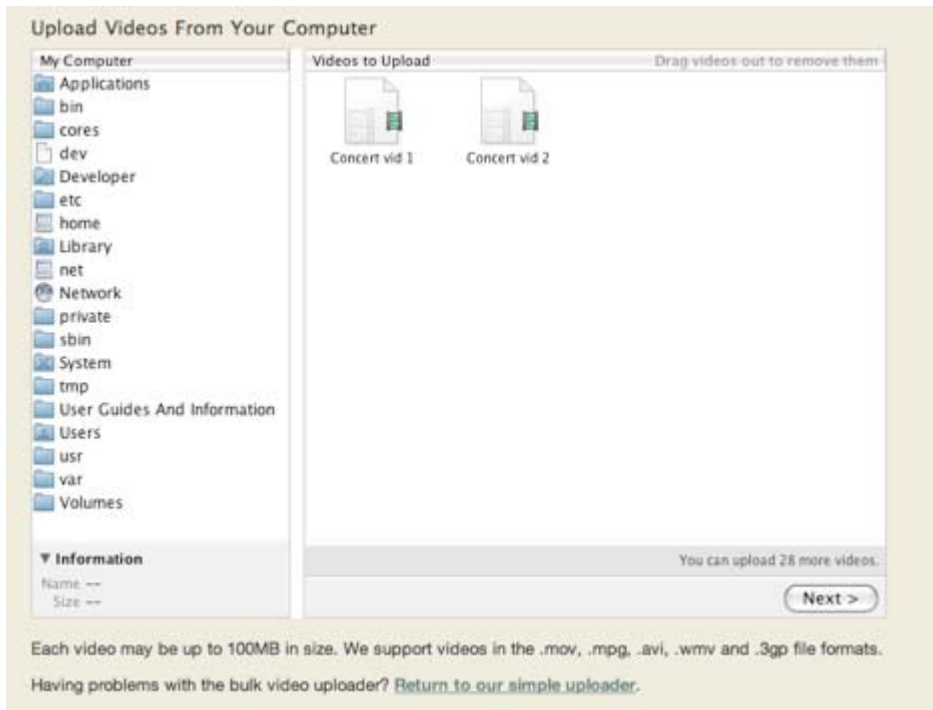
Upload Videos From Your Computer

My Computer

Applications
bin
cores
dev
Developer
etc
home
Library
net
Network
private
sbin
System
tmp
User Guides And Information
Users
usr
var
Volumes

▼ Information

Name --
Size --

Videos to Upload

Drag videos out to remove them

Concert vid 1

Concert vid 2

You can upload 28 more videos.

Next >

Each video may be up to 100MB in size. We support videos in the .mov, .mpg, .avi, .wmv and .3gp file formats.

Having problems with the bulk video uploader? Return to our simple uploader.